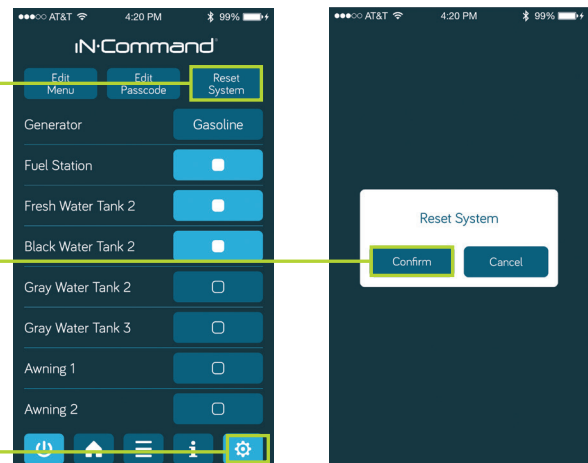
●●●○○ AT&T 4:20 PM 99%

iN·Command

Edit Menu

Edit Passcode

Reset System

Generator

Gasoline

Fuel Station

Fresh Water Tank 2

Black Water Tank 2

Gray Water Tank 2

Gray Water Tank 3

Awning 1

Awning 2

●●●○○ AT&T 4:20 PM 99%

Reset System

Confirm

Cancel